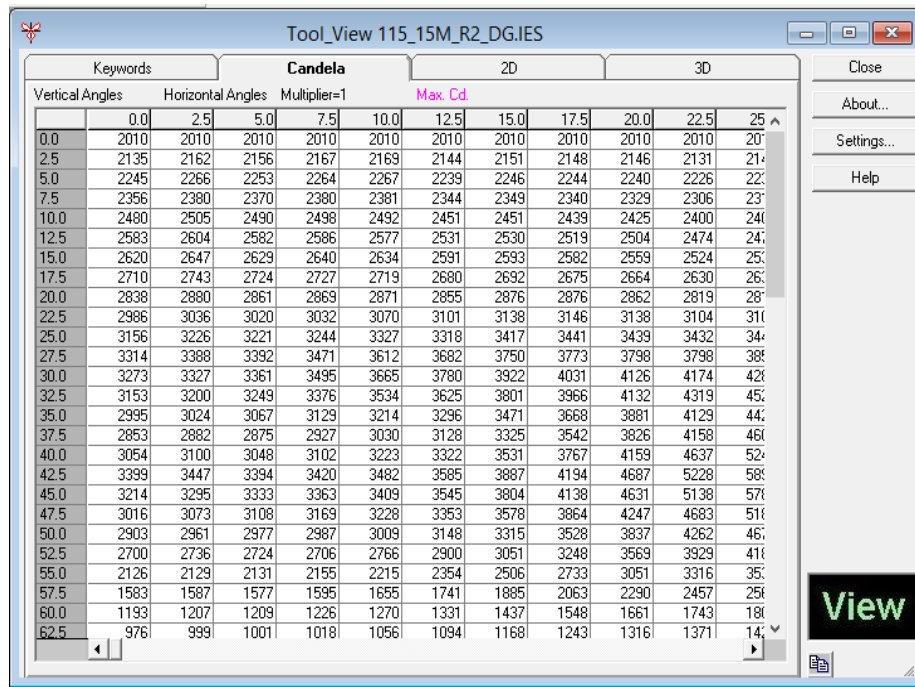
Tool_View 115_15M_R2_DG.IES

Keywords | Candela | 2D | 3D

Close
About...
Settings...
Help

Vertical Angles Horizontal Angles Multiplier=1 Max. Cd.

| | 0.0 | 2.5 | 5.0 | 7.5 | 10.0 | 12.5 | 15.0 | 17.5 | 20.0 | 22.5 | 25 |
|---|---|---|---|---|---|---|---|---|---|---|---|
| 0.0 | 2010 | 2010 | 2010 | 2010 | 2010 | 2010 | 2010 | 2010 | 2010 | 2010 | 20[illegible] |
| 2.5 | 2135 | 2162 | 2156 | 2167 | 2169 | 2144 | 2151 | 2148 | 2146 | 2131 | 21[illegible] |
| 5.0 | 2245 | 2266 | 2253 | 2264 | 2267 | 2239 | 2246 | 2244 | 2240 | 2226 | 22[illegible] |
| 7.5 | 2356 | 2380 | 2370 | 2380 | 2381 | 2344 | 2349 | 2340 | 2329 | 2306 | 23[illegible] |
| 10.0 | 2480 | 2505 | 2490 | 2498 | 2492 | 2451 | 2451 | 2439 | 2425 | 2400 | 24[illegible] |
| 12.5 | 2583 | 2604 | 2582 | 2586 | 2577 | 2531 | 2530 | 2519 | 2504 | 2474 | 24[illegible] |
| 15.0 | 2620 | 2647 | 2629 | 2640 | 2634 | 2591 | 2593 | 2582 | 2559 | 2524 | 25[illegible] |
| 17.5 | 2710 | 2743 | 2724 | 2727 | 2719 | 2680 | 2692 | 2675 | 2664 | 2630 | 26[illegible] |
| 20.0 | 2838 | 2880 | 2861 | 2869 | 2871 | 2855 | 2876 | 2876 | 2862 | 2819 | 28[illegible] |
| 22.5 | 2986 | 3036 | 3020 | 3032 | 3070 | 3101 | 3138 | 3146 | 3138 | 3104 | 31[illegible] |
| 25.0 | 3156 | 3226 | 3221 | 3244 | 3327 | 3318 | 3417 | 3441 | 3439 | 3432 | 34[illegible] |
| 27.5 | 3314 | 3388 | 3392 | 3471 | 3612 | 3682 | 3750 | 3773 | 3798 | 3798 | 38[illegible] |
| 30.0 | 3273 | 3327 | 3361 | 3495 | 3665 | 3780 | 3922 | 4031 | 4126 | 4174 | 42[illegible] |
| 32.5 | 3153 | 3200 | 3249 | 3376 | 3534 | 3625 | 3801 | 3966 | 4132 | 4319 | 45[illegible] |
| 35.0 | 2995 | 3024 | 3067 | 3129 | 3214 | 3296 | 3471 | 3668 | 3881 | 4129 | 44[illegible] |
| 37.5 | 2853 | 2882 | 2875 | 2927 | 3030 | 3128 | 3325 | 3542 | 3826 | 4158 | 46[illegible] |
| 40.0 | 3054 | 3100 | 3048 | 3102 | 3223 | 3322 | 3531 | 3767 | 4159 | 4637 | 52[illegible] |
| 42.5 | 3399 | 3447 | 3394 | 3420 | 3482 | 3585 | 3887 | 4194 | 4687 | 5228 | 58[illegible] |
| 45.0 | 3214 | 3295 | 3333 | 3363 | 3409 | 3545 | 3804 | 4138 | 4631 | 5138 | 57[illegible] |
| 47.5 | 3016 | 3073 | 3108 | 3169 | 3228 | 3353 | 3578 | 3864 | 4247 | 4683 | 51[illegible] |
| 50.0 | 2903 | 2961 | 2977 | 2987 | 3009 | 3148 | 3315 | 3528 | 3837 | 4262 | 46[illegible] |
| 52.5 | 2700 | 2736 | 2724 | 2706 | 2766 | 2900 | 3051 | 3248 | 3569 | 3929 | 41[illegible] |
| 55.0 | 2126 | 2129 | 2131 | 2155 | 2215 | 2354 | 2506 | 2733 | 3051 | 3316 | 35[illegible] |
| 57.5 | 1583 | 1587 | 1577 | 1595 | 1655 | 1741 | 1885 | 2063 | 2290 | 2457 | 25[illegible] |
| 60.0 | 1193 | 1207 | 1209 | 1226 | 1270 | 1331 | 1437 | 1548 | 1661 | 1743 | 18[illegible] |
| 62.5 | 976 | 999 | 1001 | 1018 | 1056 | 1094 | 1168 | 1243 | 1316 | 1371 | 14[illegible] |

View